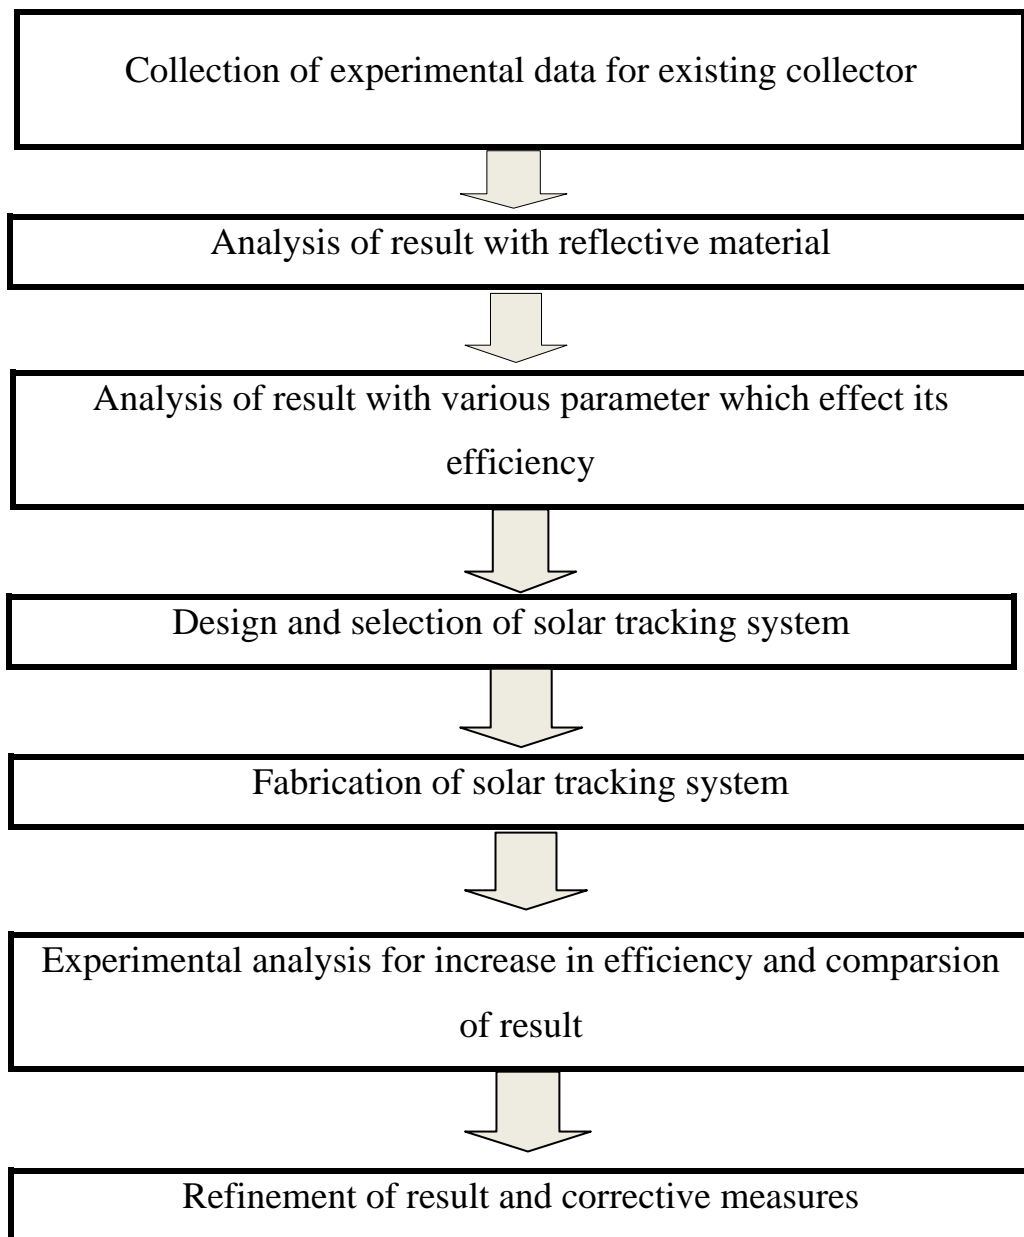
Collection of experimental data for existing collector

Analysis of result with reflective material

Analysis of result with various parameter which effect its efficiency

Design and selection of solar tracking system

Fabrication of solar tracking system

Experimental analysis for increase in efficiency and comparsion of result

Refinement of result and corrective measures